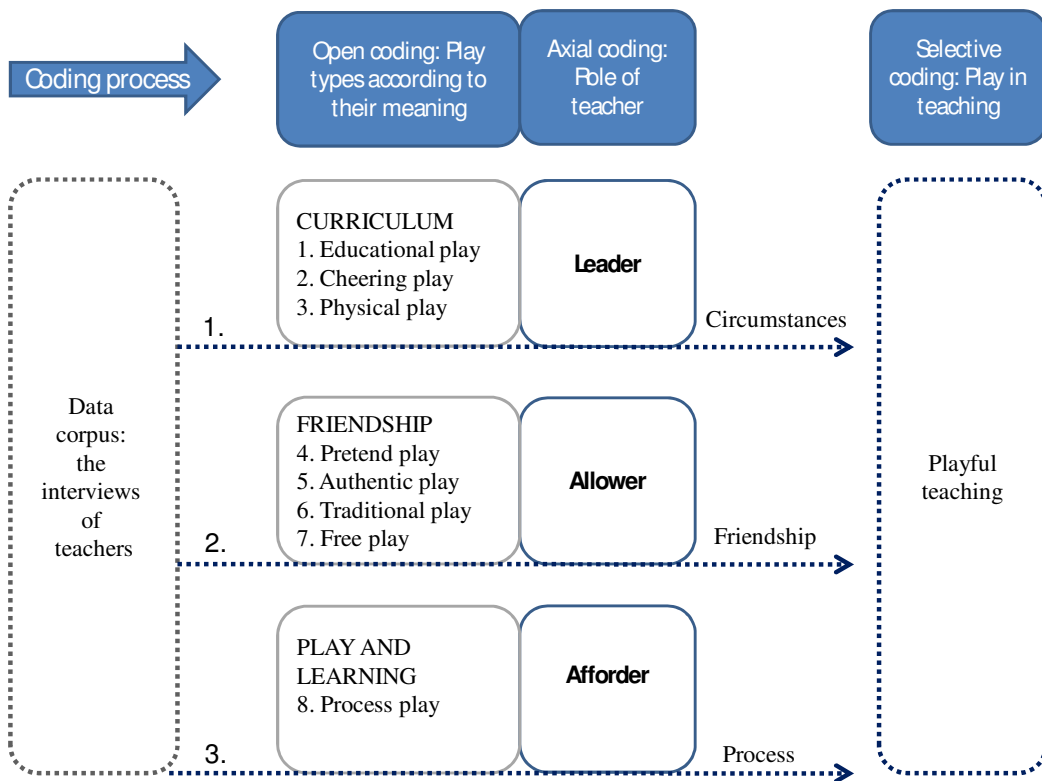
Coding process

Open coding: Play types according to their meaning

Axial coding: Role of teacher

Selective coding: Play in teaching

Data corpus: the interviews of teachers

CURRICULUM
1. Educational play
2. Cheering play
3. Physical play

Leader

1.

Circumstances

FRIENDSHIP
4. Pretend play
5. Authentic play
6. Traditional play
7. Free play

Allower

2.

Friendship

PLAY AND LEARNING
8. Process play

Afforder

3.

Process

Playful teaching